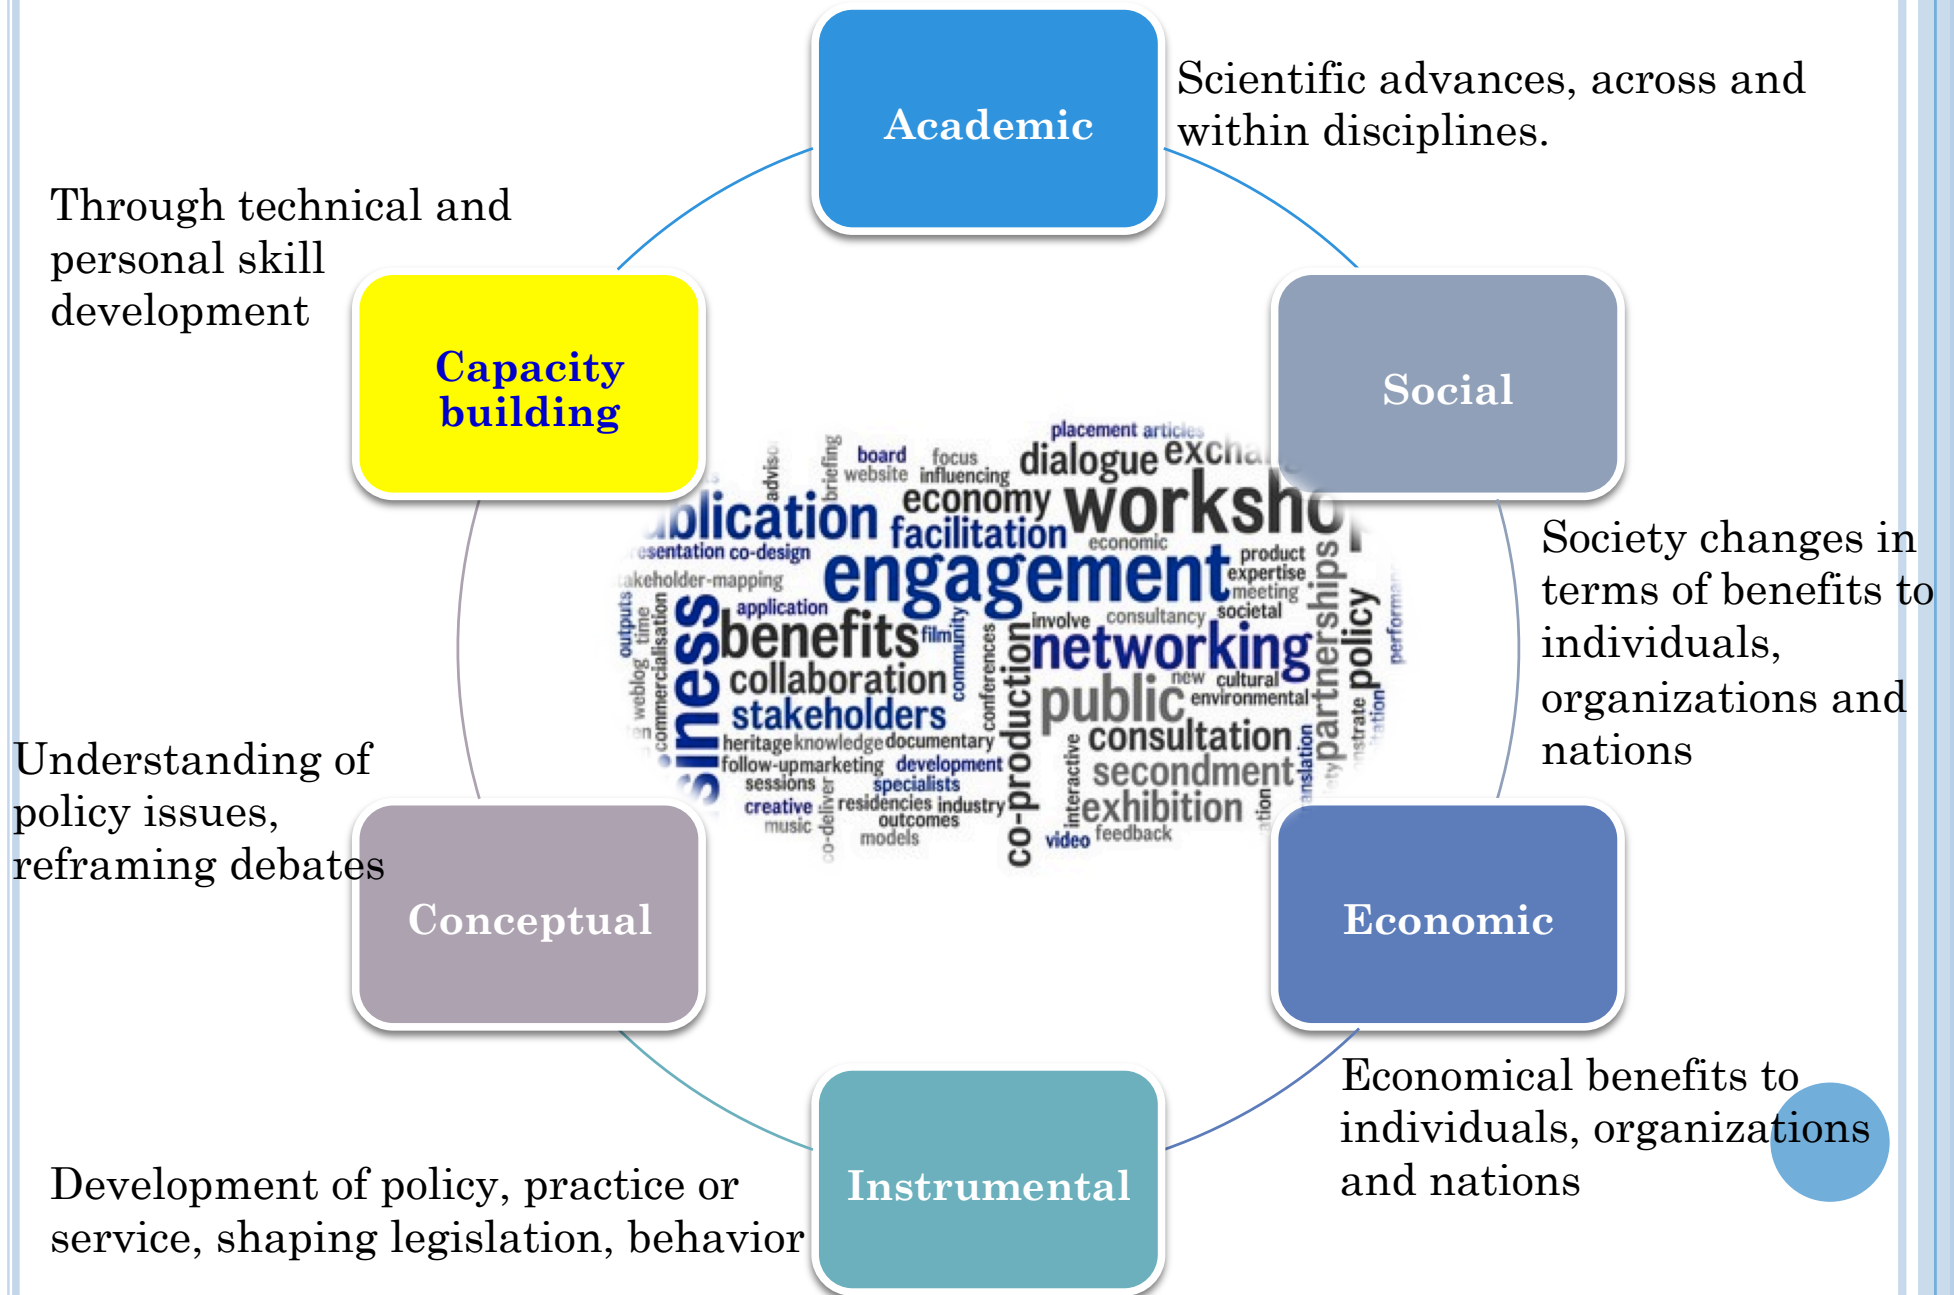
Academic

Scientific advances, across and within disciplines.

Through technical and personal skill development

Capacity building

Social

Society changes in terms of benefits to individuals, organizations and nations

placement articles
dialogue exchange
board focus
website influencing
advisor briefing
publication economy workshop
facilitation
presentation co-design economic
stakeholder-mapping engagement product expertise
meeting
application societal
business benefits film involve consultancy
networking partnerships policy
outputs time
commercialisation
weblog
collaboration community conferences
new cultural
environmental
public
stakeholders
heritage knowledge documentary
consultation
follow-upmarketing development
sessions specialists
secondment
creative residencies industry
interactive
exhibition
music outcomes
models
co-deliver
co-production
video feedback
demonstrate
translation
performance

Understanding of policy issues, reframing debates

Conceptual

Economic

Economical benefits to individuals, organizations and nations

Instrumental

Development of policy, practice or service, shaping legislation, behavior